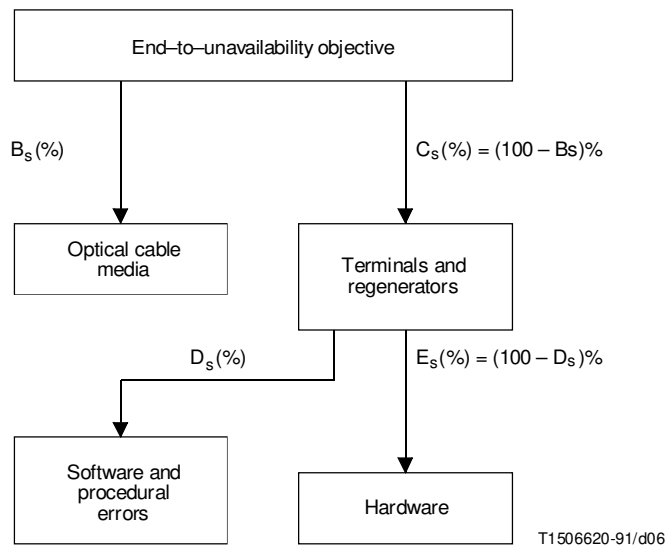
End–to–unavailability objective

$B_s$(%)

$C_s$(%) = (100 – Bs)%

Optical cable media

Terminals and regenerators

$D_s$(%)

$E_s$(%) = (100 – $D_s$)%

Software and procedural errors

Hardware

T1506620-91/d06